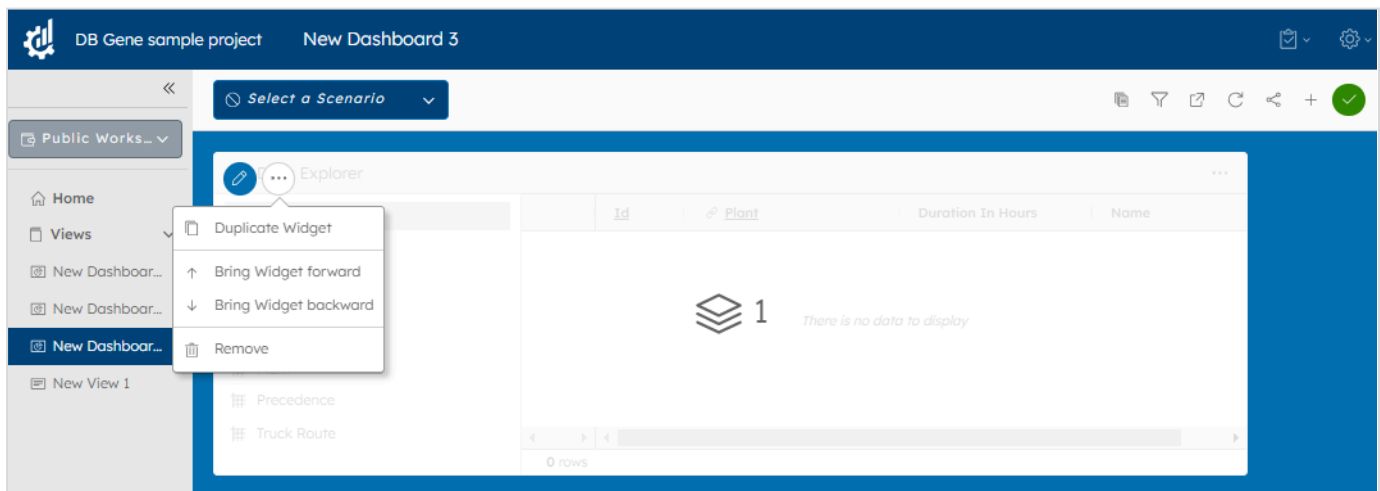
DB Gene sample project New Dashboard 3

Select a Scenario

Public Works...

Home

Views

New Dashboar...

New Dashboar...

New Dashboar...

New View 1

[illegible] Explorer

Duplicate Widget

Bring Widget forward

Bring Widget backward

Remove

Id Plant Duration In Hours Name

1

There is no data to display

Precedence

Truck Route

0 rows